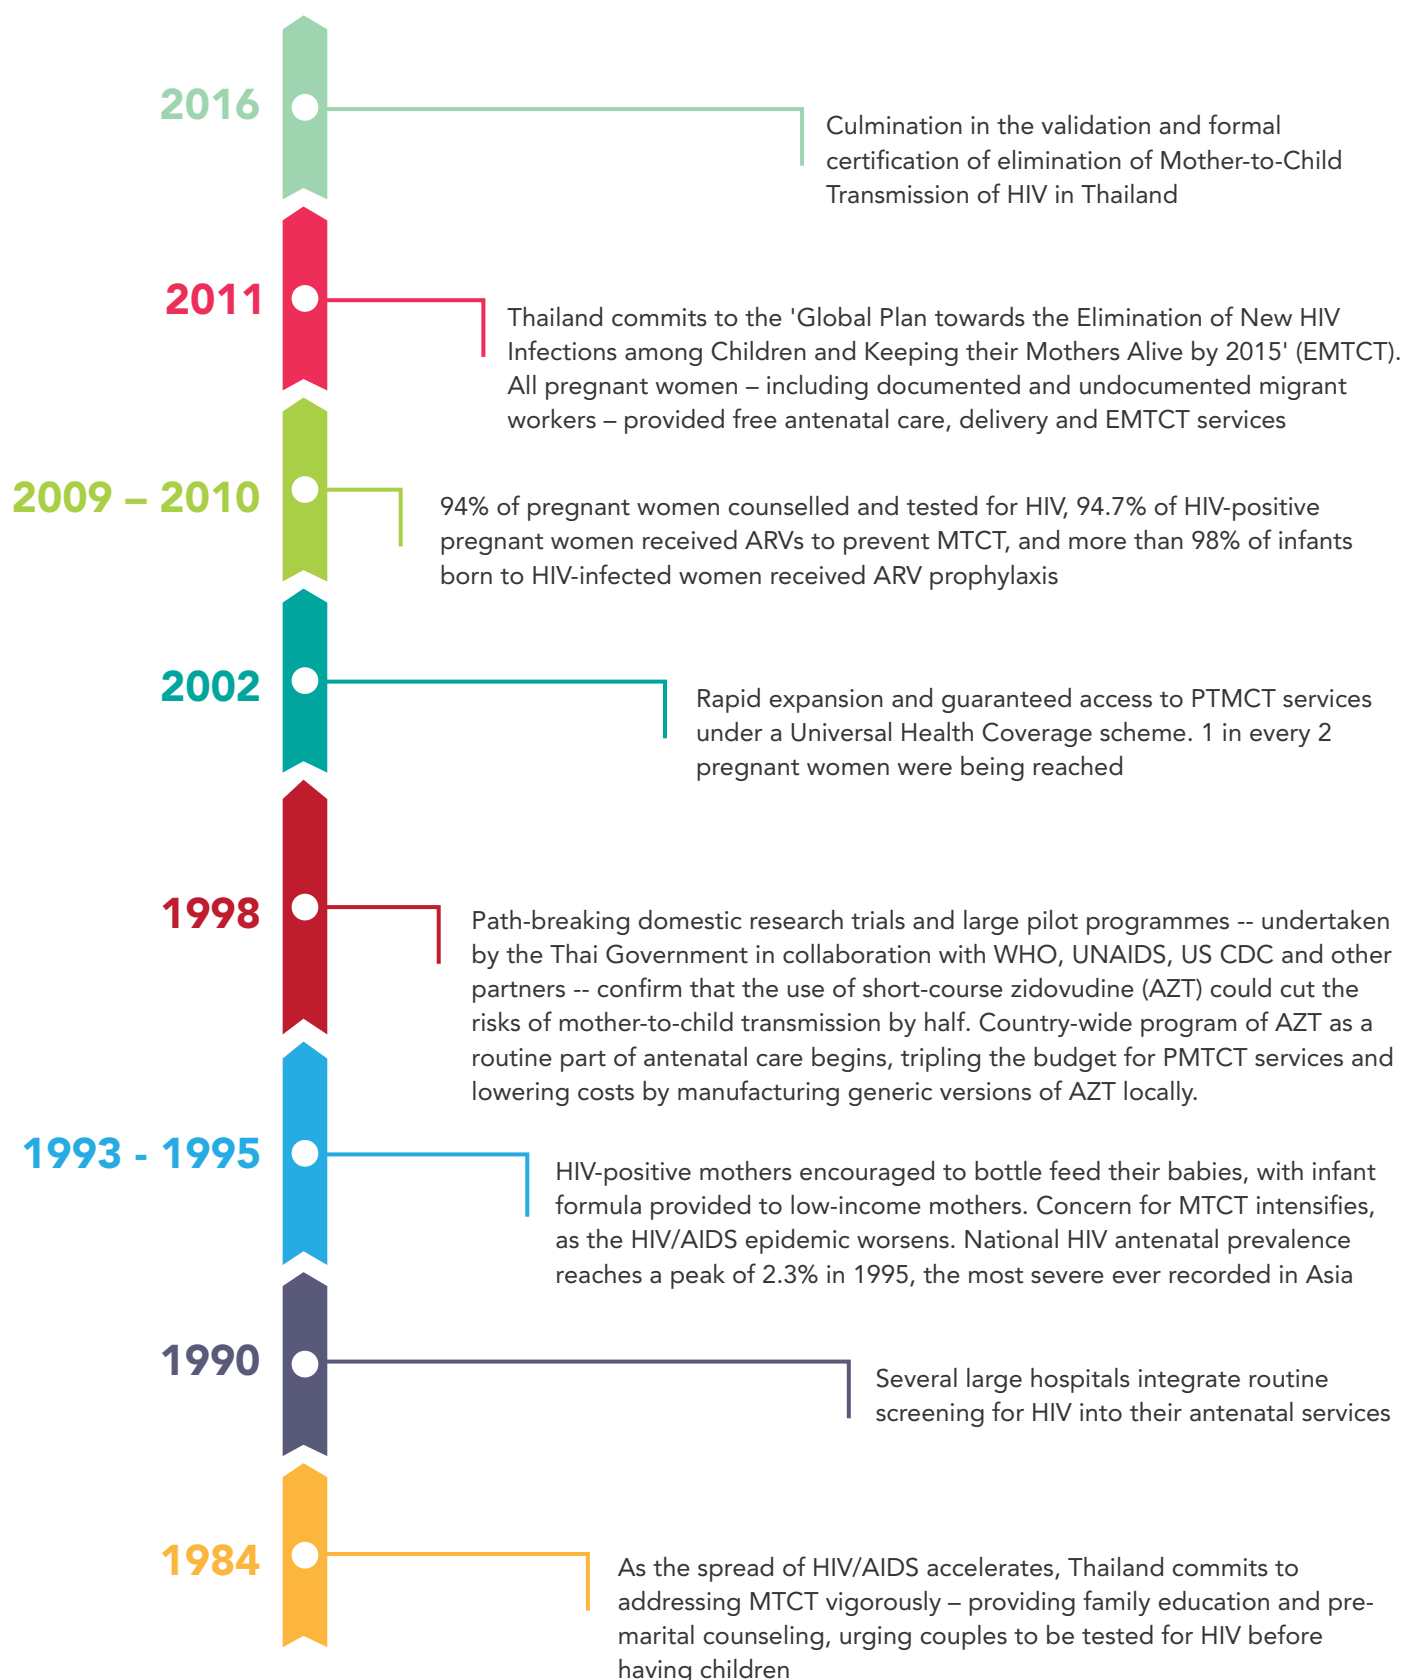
2016

Culmination in the validation and formal certification of elimination of Mother-to-Child Transmission of HIV in Thailand

2011

Thailand commits to the 'Global Plan towards the Elimination of New HIV Infections among Children and Keeping their Mothers Alive by 2015' (EMTCT). All pregnant women – including documented and undocumented migrant workers – provided free antenatal care, delivery and EMTCT services

2009 – 2010

94% of pregnant women counselled and tested for HIV, 94.7% of HIV-positive pregnant women received ARVs to prevent MTCT, and more than 98% of infants born to HIV-infected women received ARV prophylaxis

2002

Rapid expansion and guaranteed access to PTMCT services under a Universal Health Coverage scheme. 1 in every 2 pregnant women were being reached

1998

Path-breaking domestic research trials and large pilot programmes -- undertaken by the Thai Government in collaboration with WHO, UNAIDS, US CDC and other partners -- confirm that the use of short-course zidovudine (AZT) could cut the risks of mother-to-child transmission by half. Country-wide program of AZT as a routine part of antenatal care begins, tripling the budget for PMTCT services and lowering costs by manufacturing generic versions of AZT locally.

1993 - 1995

HIV-positive mothers encouraged to bottle feed their babies, with infant formula provided to low-income mothers. Concern for MTCT intensifies, as the HIV/AIDS epidemic worsens. National HIV antenatal prevalence reaches a peak of 2.3% in 1995, the most severe ever recorded in Asia

1990

Several large hospitals integrate routine screening for HIV into their antenatal services

1984

As the spread of HIV/AIDS accelerates, Thailand commits to addressing MTCT vigorously – providing family education and pre-marital counseling, urging couples to be tested for HIV before having children